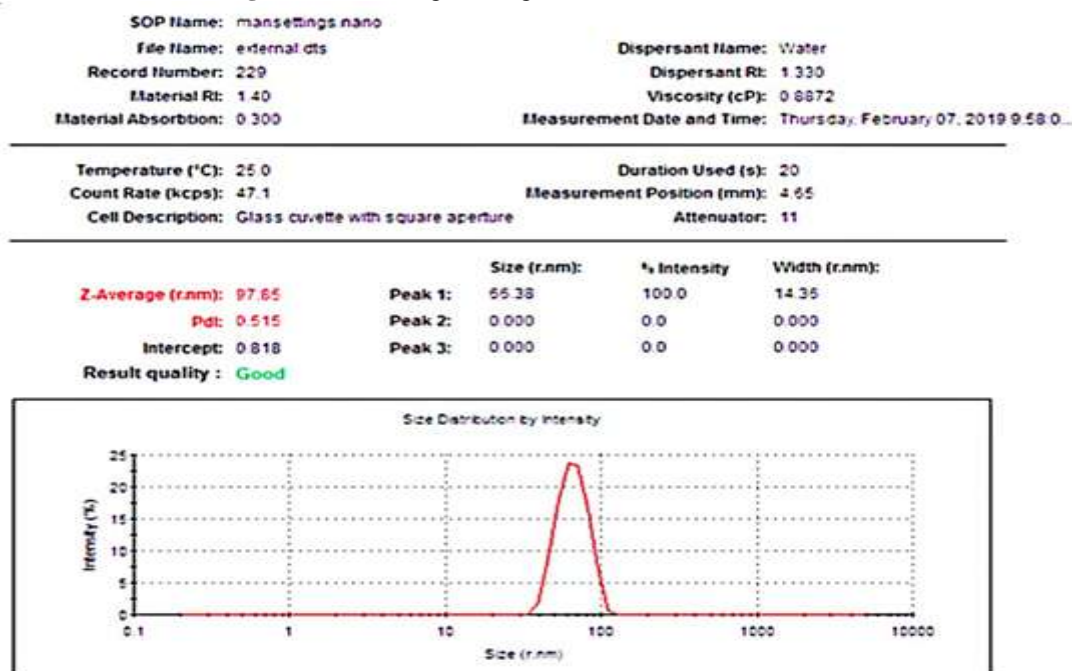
SOP Name: mansettings.nano
File Name: external.dts
Record Number: 229
Material RI: 1.40
Material Absorbtion: 0.300

Dispersant Name: Water
Dispersant RI: 1.330
Viscosity (cP): 0.8872
Measurement Date and Time: Thursday, February 07, 2019 9:58:0...

Temperature (°C): 25.0
Count Rate (kcps): 47.1
Cell Description: Glass cuvette with square aperture

Duration Used (s): 20
Measurement Position (mm): 4.65
Attenuator: 11

Z-Average (r.nm): 97.65
PdI: 0.515
Intercept: 0.818
Result quality : Good

| | Size (r.nm): | % Intensity | Width (r.nm): |
|---|---|---|---|
| Peak 1: | 66.38 | 100.0 | 14.35 |
| Peak 2: | 0.000 | 0.0 | 0.000 |
| Peak 3: | 0.000 | 0.0 | 0.000 |

Size Distribution by Intensity

Intensity (%)
25
20
15
10
5
0
0.1
1
10
100
1000
10000
Size (r.nm)